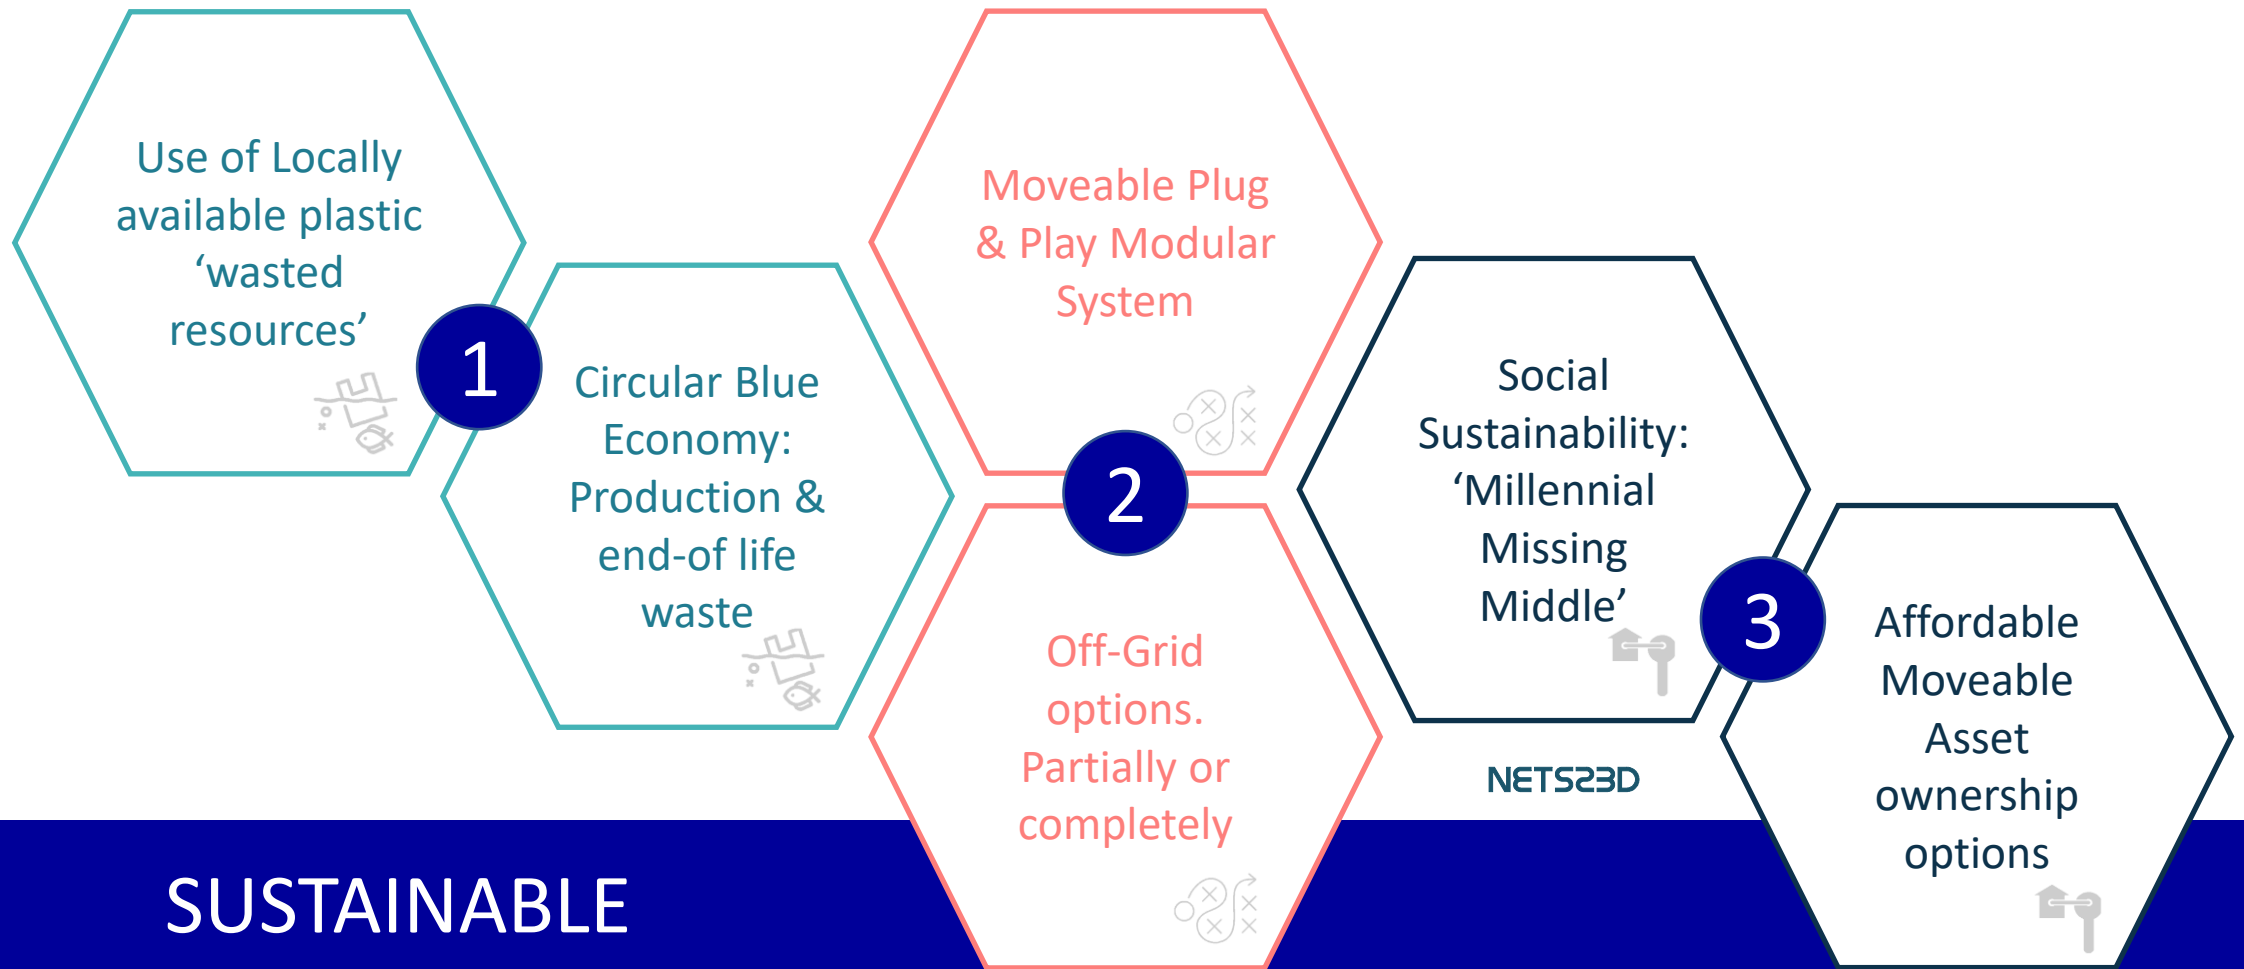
Use of Locally available plastic ‘wasted resources’

1

Circular Blue Economy: Production & end-of life waste

Moveable Plug & Play Modular System

2

Off-Grid options. Partially or completely

Social Sustainability: ‘Millennial Missing Middle’

3

Affordable Moveable Asset ownership options

NETS23D

SUSTAINABLE